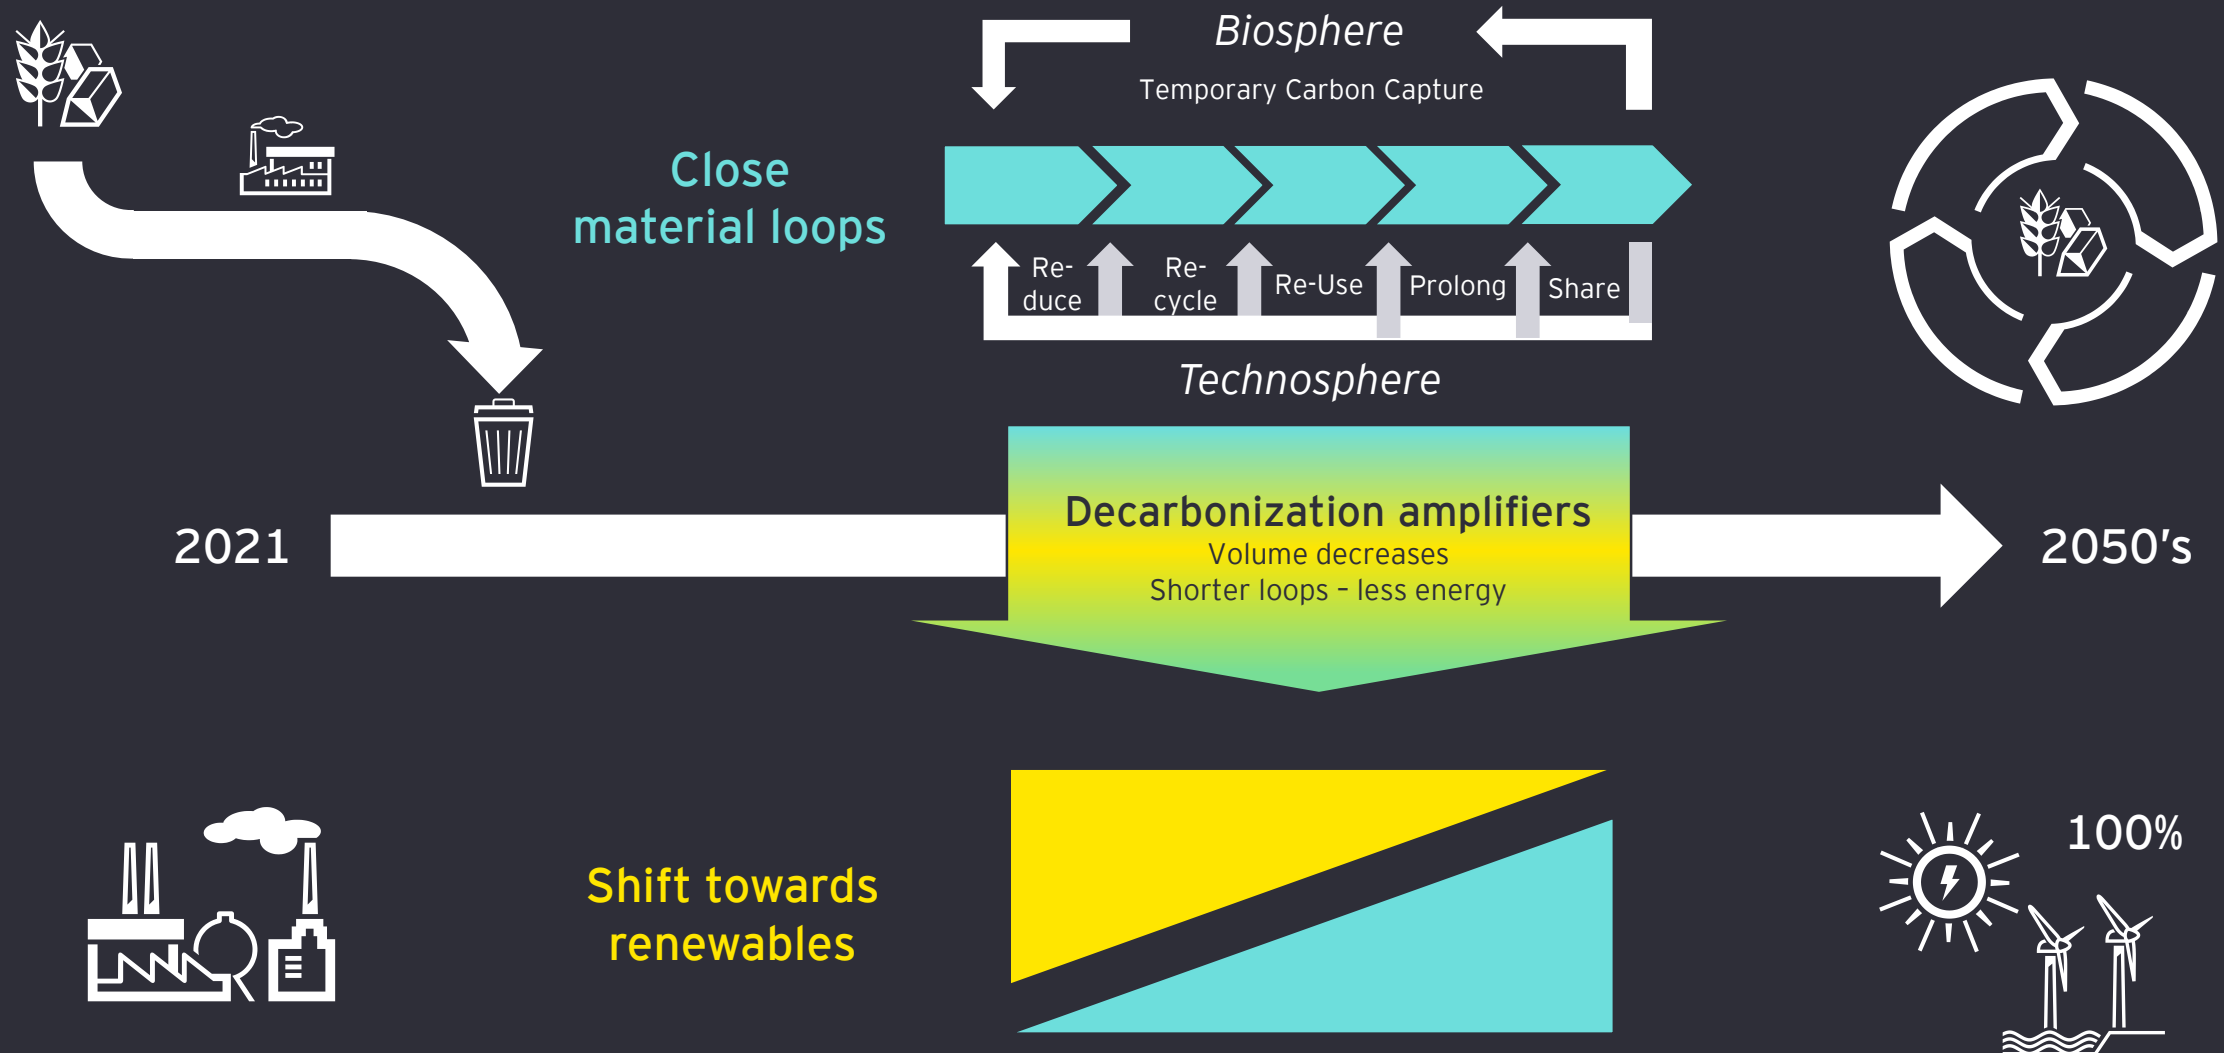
Biosphere

Temporary Carbon Capture

Close material loops

Re-duce

Re-cycle

Re-Use

Prolong

Share

Technosphere

2021

Decarbonization amplifiers
Volume decreases
Shorter loops - less energy

2050's

Shift towards renewables

100%